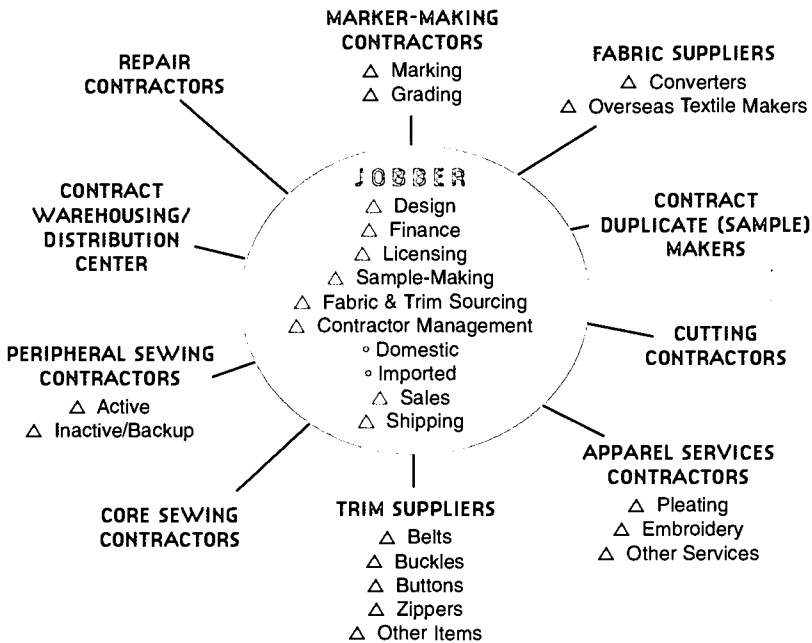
MARKER-MAKING CONTRACTORS
△ Marking
△ Grading

REPAIR CONTRACTORS

FABRIC SUPPLIERS
△ Converters
△ Overseas Textile Makers

JOBBER
△ Design
△ Finance
△ Licensing
△ Sample-Making
△ Fabric & Trim Sourcing
△ Contractor Management
◦ Domestic
◦ Imported
△ Sales
△ Shipping

CONTRACT WAREHOUSING/ DISTRIBUTION CENTER

CONTRACT DUPLICATE (SAMPLE) MAKERS

CUTTING CONTRACTORS

PERIPHERAL SEWING CONTRACTORS
△ Active
△ Inactive/Backup

APPAREL SERVICES CONTRACTORS
△ Pleating
△ Embroidery
△ Other Services

CORE SEWING CONTRACTORS

TRIM SUPPLIERS
△ Belts
△ Buckles
△ Buttons
△ Zippers
△ Other Items